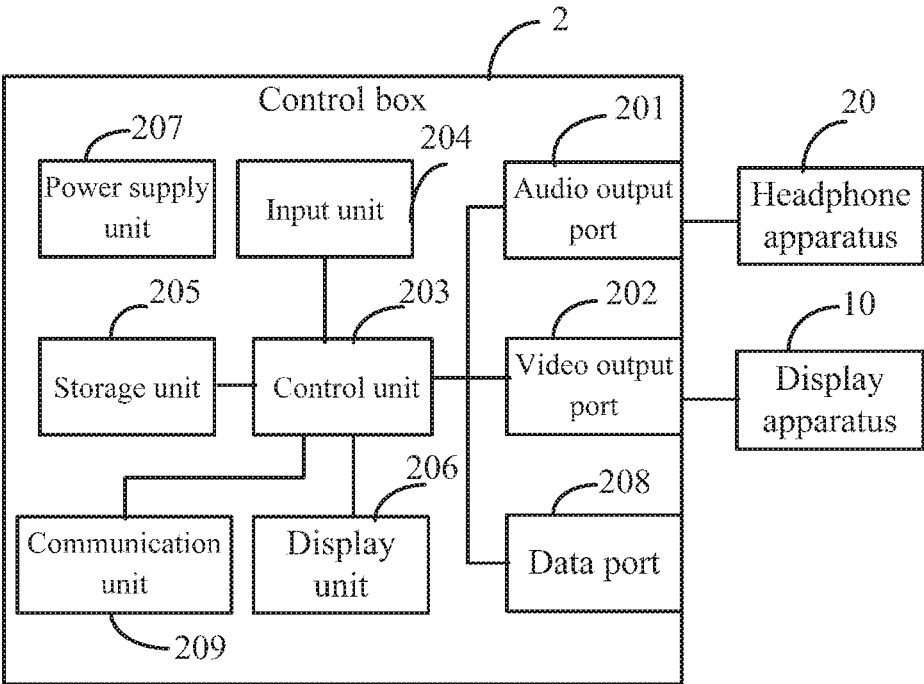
2

Control box

207

Power supply unit

204

Input unit

201

Audio output port

20

Headphone apparatus

205

Storage unit

203

Control unit

202

Video output port

10

Display apparatus

206

Communication unit

Display unit

208

Data port

209